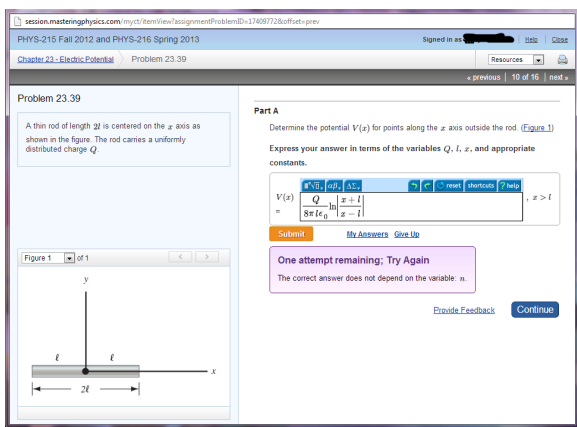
session.masteringphysics.com/myct/itemView?assignmentProblemID=17409772&offset=prev

PHYS-215 Fall 2012 and PHYS-216 Spring 2013

Signed in as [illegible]

Help | Close

Chapter 23 - Electric Potential

Problem 23.39

Resources

« previous | 10 of 16 | next »

Problem 23.39

A thin rod of length $2l$ is centered on the $x$ axis as shown in the figure. The rod carries a uniformly distributed charge $Q$.

Figure 1 of 1

$y$

$\ell$

$\ell$

$x$

$2\ell$

Part A

Determine the potential $V(x)$ for points along the $x$ axis outside the rod. (Figure 1)

Express your answer in terms of the variables $Q$, $l$, $x$, and appropriate constants.

reset shortcuts ? help

$V(x) = \frac{Q}{8\pi l\epsilon_0}\ln\left|\frac{x+l}{x-l}\right|$

, $x > l$

Submit

My Answers Give Up

One attempt remaining; Try Again

The correct answer does not depend on the variable: $\pi$.

Provide Feedback

Continue